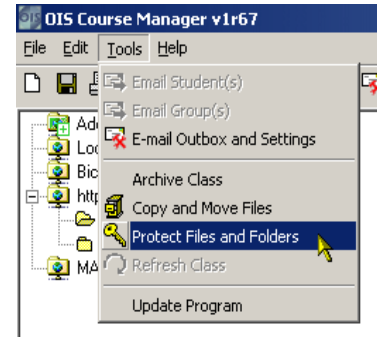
OIS Course Manager v1r67

File Edit Tools Help

Email Student(s)
Email Group(s)
E-mail Outbox and Settings
Archive Class
Copy and Move Files
Protect Files and Folders
Refresh Class
Update Program

Ad
Loc
Bic
http
MA